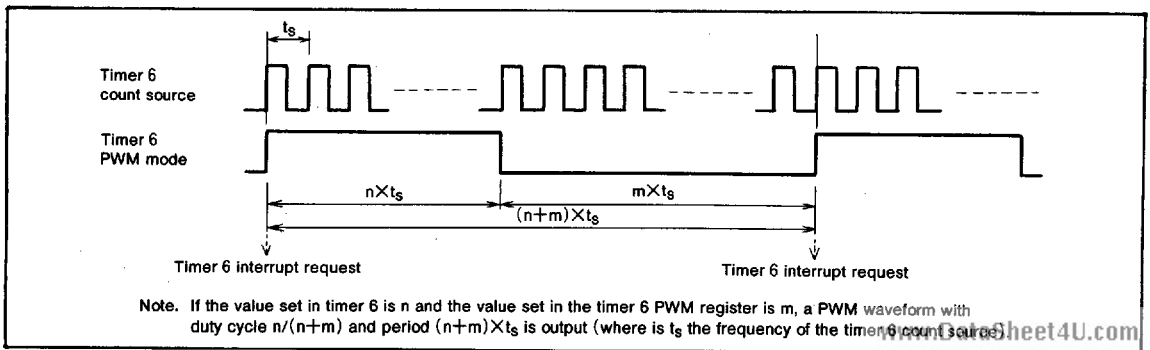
$t_s$

Timer 6 count source

Timer 6 PWM mode

$n \times t_s$

$m \times t_s$

$(n+m) \times t_s$

Timer 6 interrupt request

Timer 6 interrupt request

Note. If the value set in timer 6 is n and the value set in the timer 6 PWM register is m, a PWM waveform with duty cycle $n/(n+m)$ and period $(n+m) \times t_s$ is output (where is $t_s$ the frequency of the timer 6 count source).

www.DataSheet4U.com